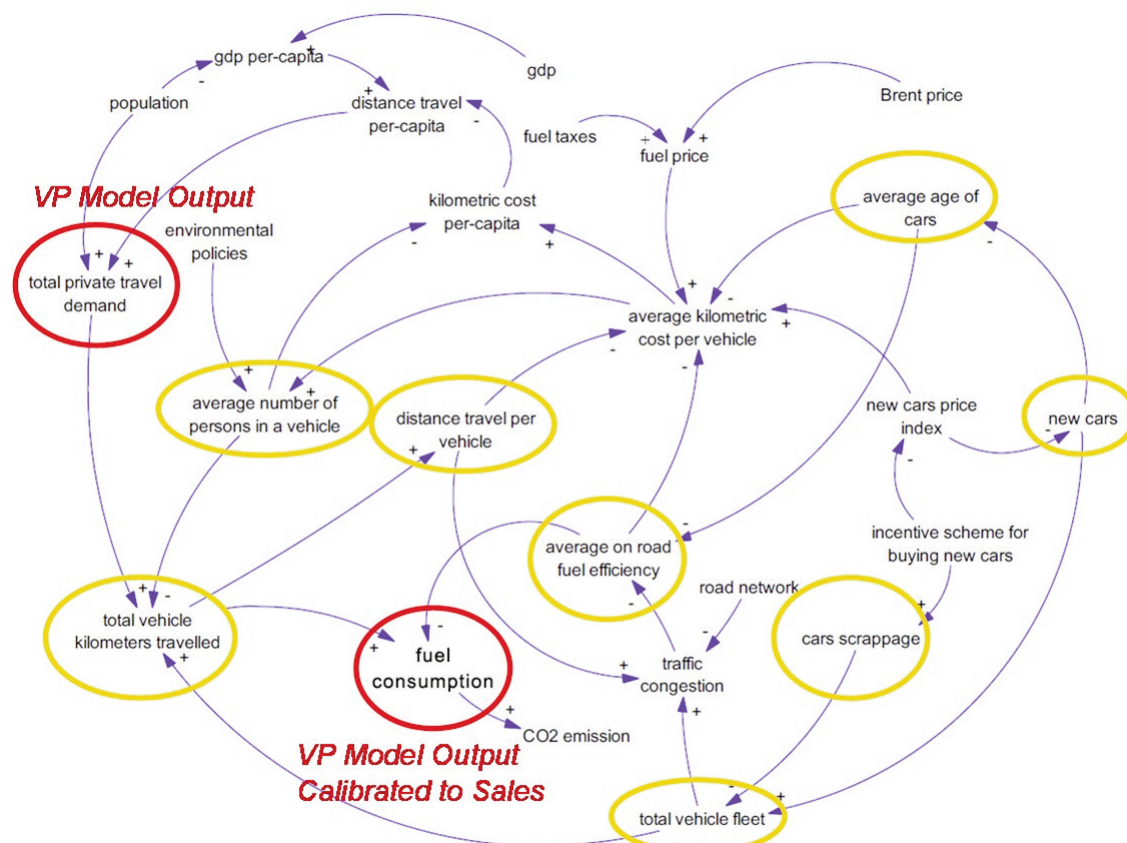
gdp per-capita
gdp
population
distance travel per-capita
Brent price
fuel taxes
fuel price
VP Model Output
kilometric cost per-capita
average age of cars
environmental policies
total private travel demand
average kilometric cost per vehicle
average number of persons in a vehicle
distance travel per vehicle
new cars price index
new cars
incentive scheme for buying new cars
average on road fuel efficiency
road network
total vehicle kilometers travelled
fuel consumption
cars scrappage
traffic congestion
CO2 emission
VP Model Output Calibrated to Sales
total vehicle fleet